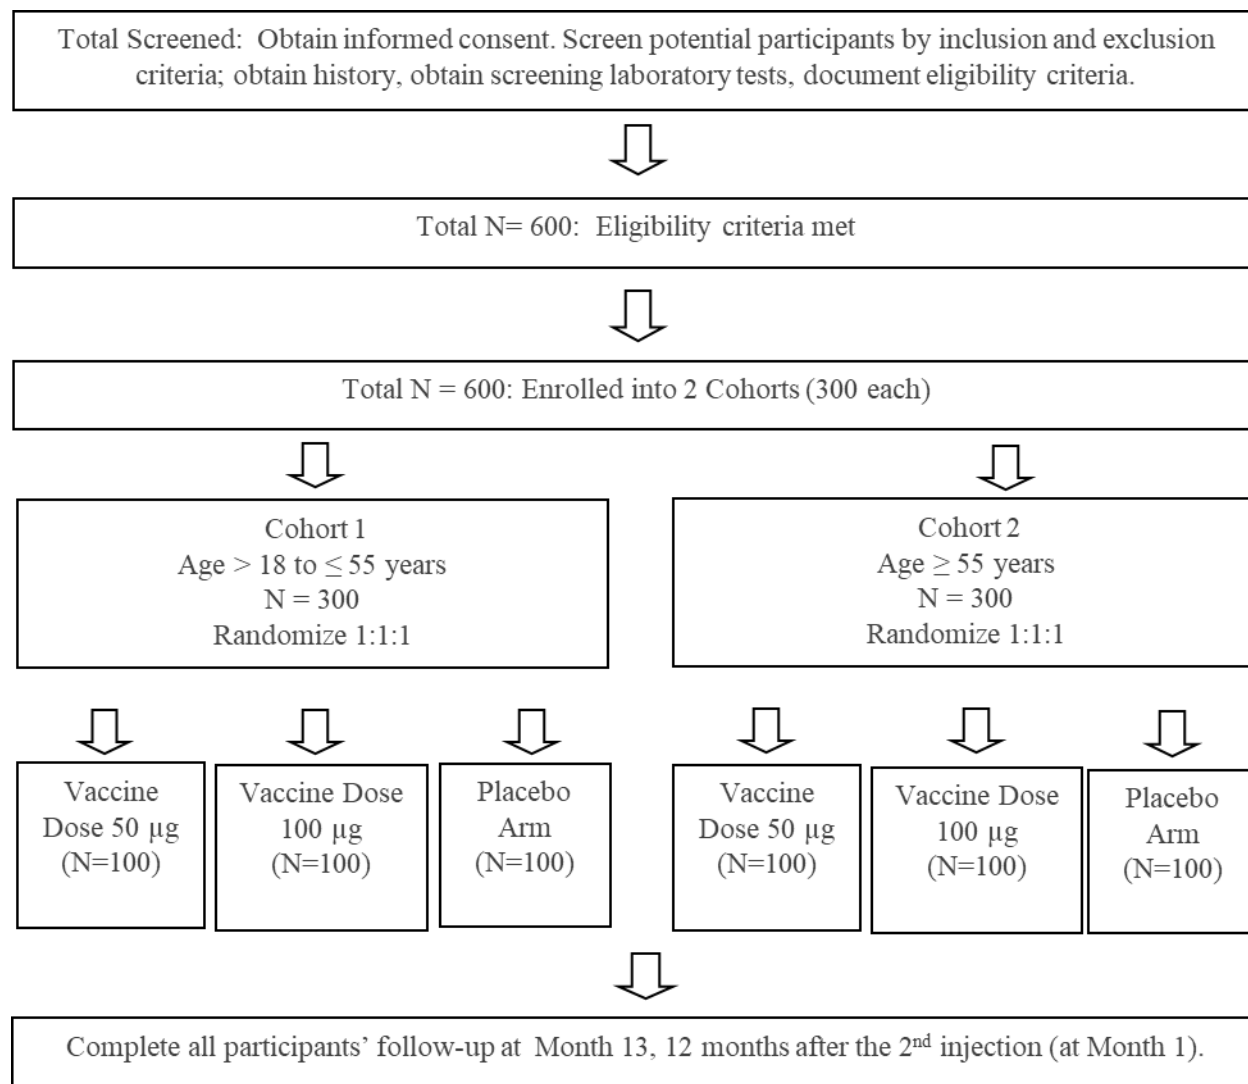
Total Screened: Obtain informed consent. Screen potential participants by inclusion and exclusion criteria; obtain history, obtain screening laboratory tests, document eligibility criteria.

Total N= 600: Eligibility criteria met

Total N = 600: Enrolled into 2 Cohorts (300 each)

Cohort 1
Age > 18 to ≤ 55 years
N = 300
Randomize 1:1:1

Cohort 2
Age ≥ 55 years
N = 300
Randomize 1:1:1

Vaccine Dose 50 µg (N=100)

Vaccine Dose 100 µg (N=100)

Placebo Arm (N=100)

Vaccine Dose 50 µg (N=100)

Vaccine Dose 100 µg (N=100)

Placebo Arm (N=100)

Complete all participants' follow-up at Month 13, 12 months after the 2$^{nd}$ injection (at Month 1).